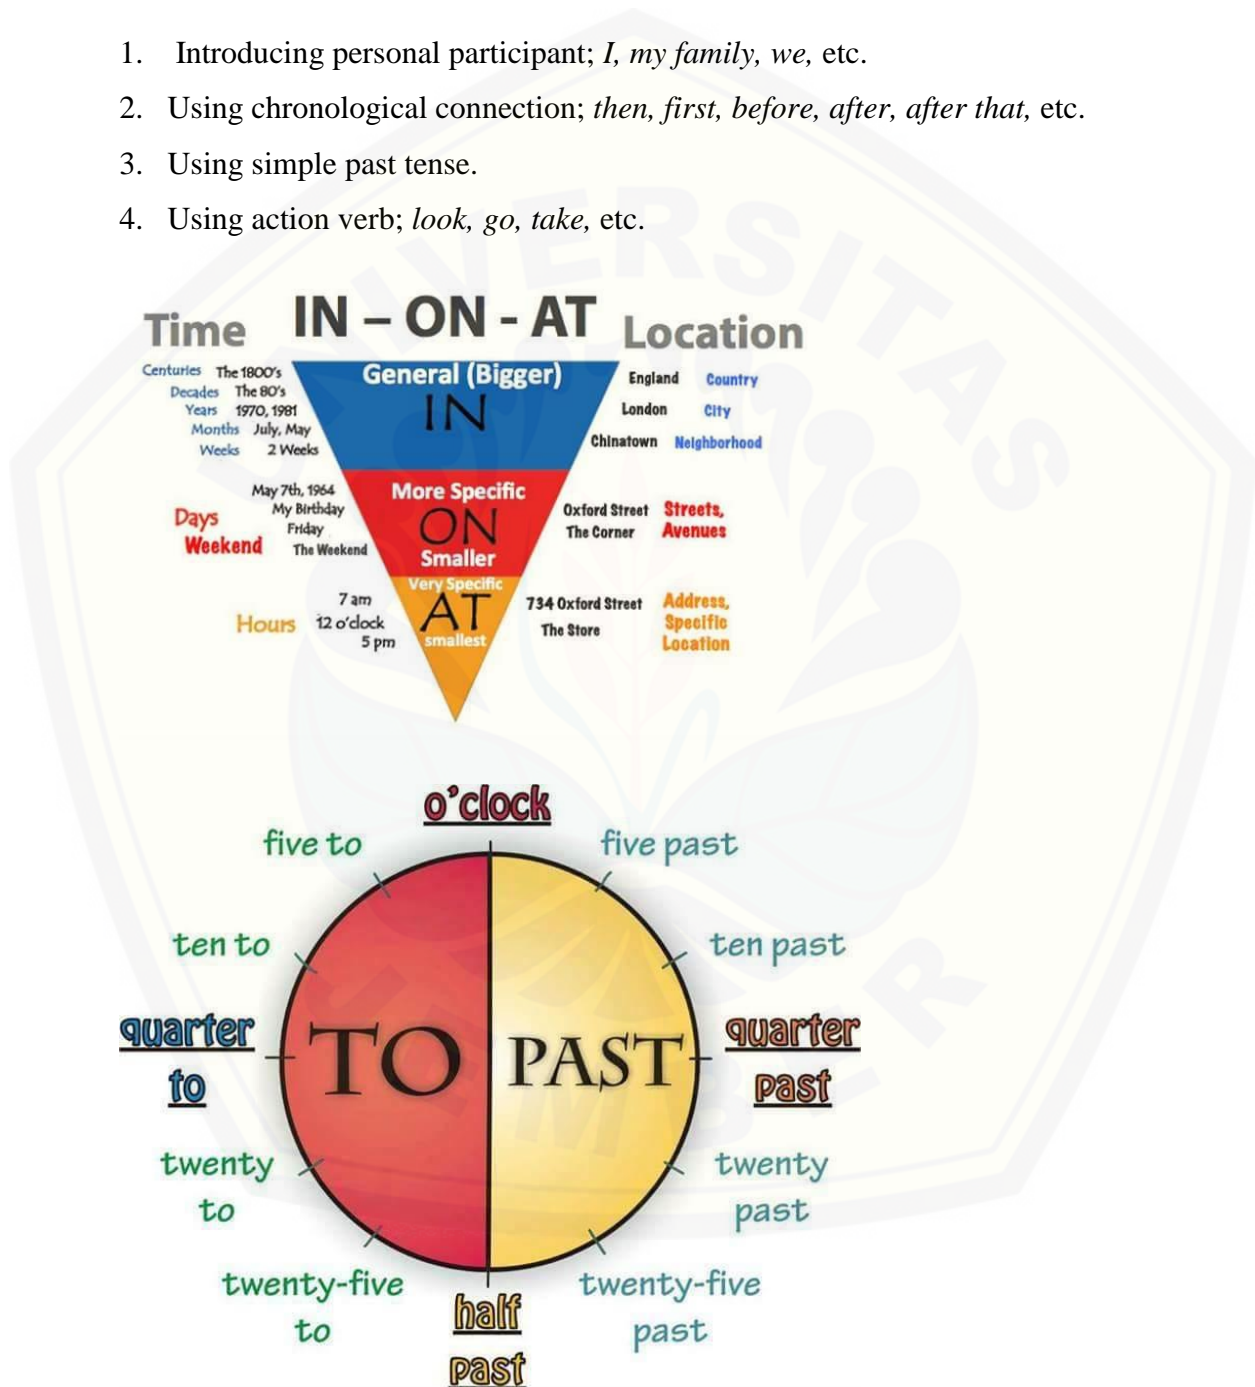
1. Introducing personal participant; *I, my family, we,* etc.

2. Using chronological connection; *then, first, before, after, after that,* etc.

3. Using simple past tense.

4. Using action verb; *look, go, take,* etc.

Time IN – ON - AT Location

General (Bigger)
IN

Centuries The 1800's
Decades The 80's
Years 1970, 1981
Months July, May
Weeks 2 Weeks

England Country
London City
Chinatown Neighborhood

More Specific
ON
Smaller

Days
Weekend

May 7th, 1964
My Birthday
Friday
The Weekend

Oxford Street
The Corner
Streets, Avenues

Very Specific
AT
smallest

Hours
7 am
12 o'clock
5 pm

734 Oxford Street
The Store
Address, Specific Location

o'clock
five to
five past
ten to
ten past
quarter to
TO
PAST
quarter past
twenty to
twenty past
twenty-five to
twenty-five past
half past